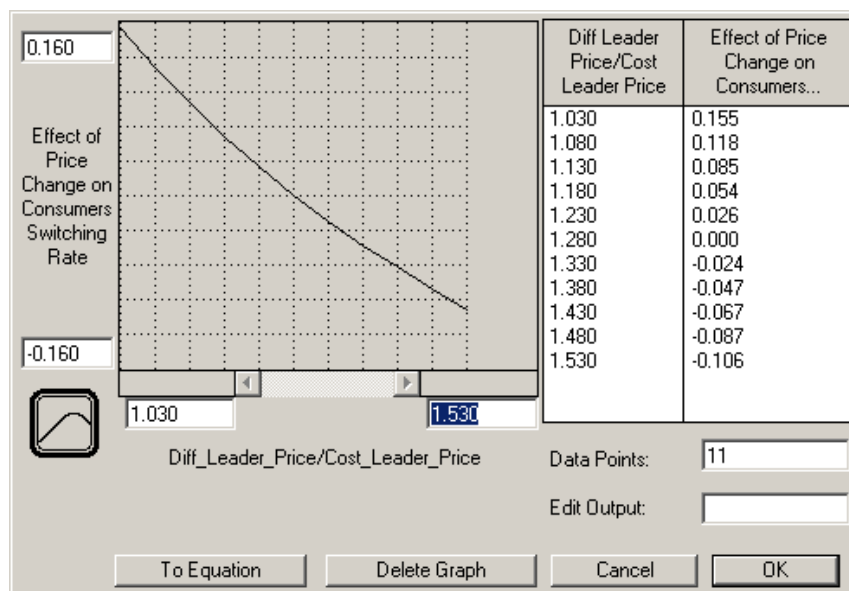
0.160

Effect of Price Change on Consumers Switching Rate

-0.160

1.030

1.530

Diff_Leader_Price/Cost_Leader_Price

| Diff Leader Price/Cost Leader Price | Effect of Price Change on Consumers... |
|---|---|
| 1.030 | 0.155 |
| 1.080 | 0.118 |
| 1.130 | 0.085 |
| 1.180 | 0.054 |
| 1.230 | 0.026 |
| 1.280 | 0.000 |
| 1.330 | -0.024 |
| 1.380 | -0.047 |
| 1.430 | -0.067 |
| 1.480 | -0.087 |
| 1.530 | -0.106 |

Data Points: 11

Edit Output:

To Equation

Delete Graph

Cancel

OK